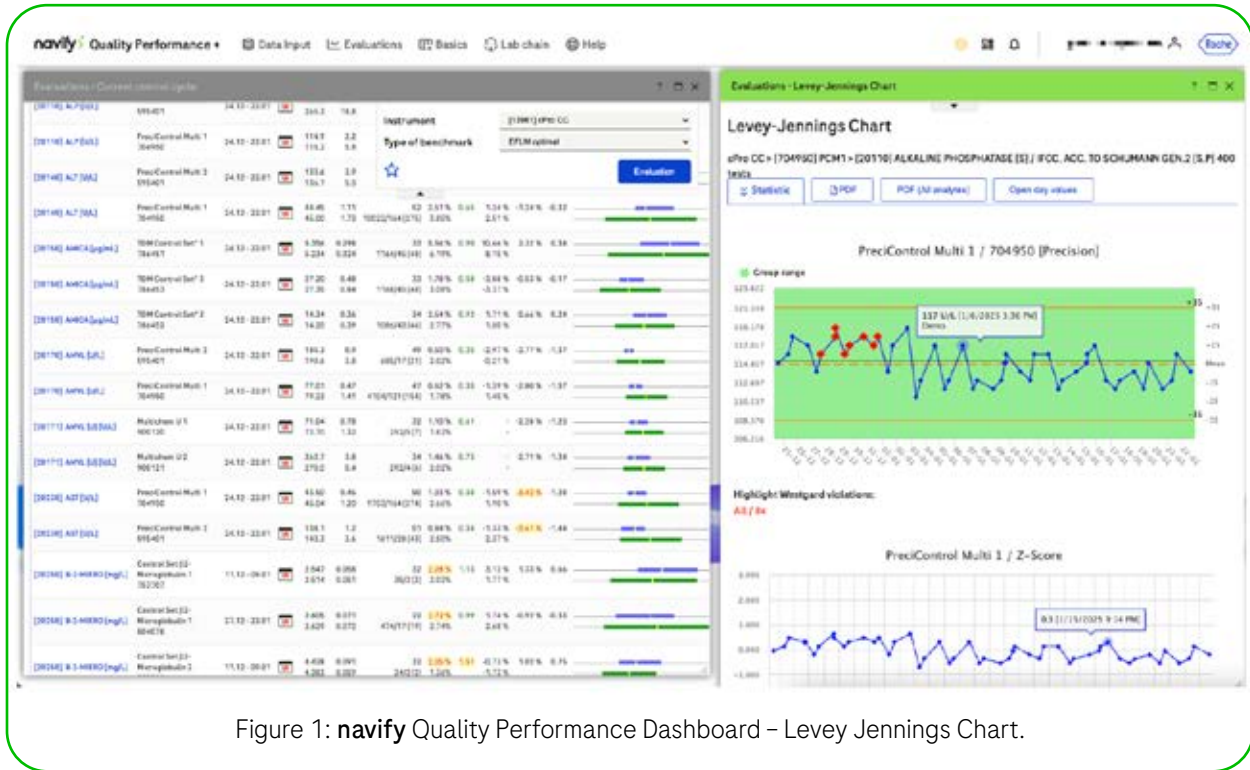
navify Quality Performance   Data Input   Evaluations   Basics   Lab chain   Help

Roche

Evaluations / Current control cycle

Instrument
Type of benchmark
EFLM optimal
Evaluation

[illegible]

Evaluations - Levey-Jennings Chart

Levey-Jennings Chart

cPro CC > [704950] PCM1 > [20110] ALKALINE PHOSPHATASE [S] / IFCC, ACC. TO SCHUMANN GEN.2 [S,P] 400 tests

Statistic   PDF   PDF (All analytes)   Open day values

PreciControl Multi 1 / 704950 [Precision]

Group range

157 U/L (1/6/2025 3:36 PM)
Demo

Highlight Westgard violations:
All / 8x

PreciControl Multi 1 / Z-Score

0.3 (1/15/2025 9:14 PM)

Figure 1: navify Quality Performance Dashboard – Levey Jennings Chart.